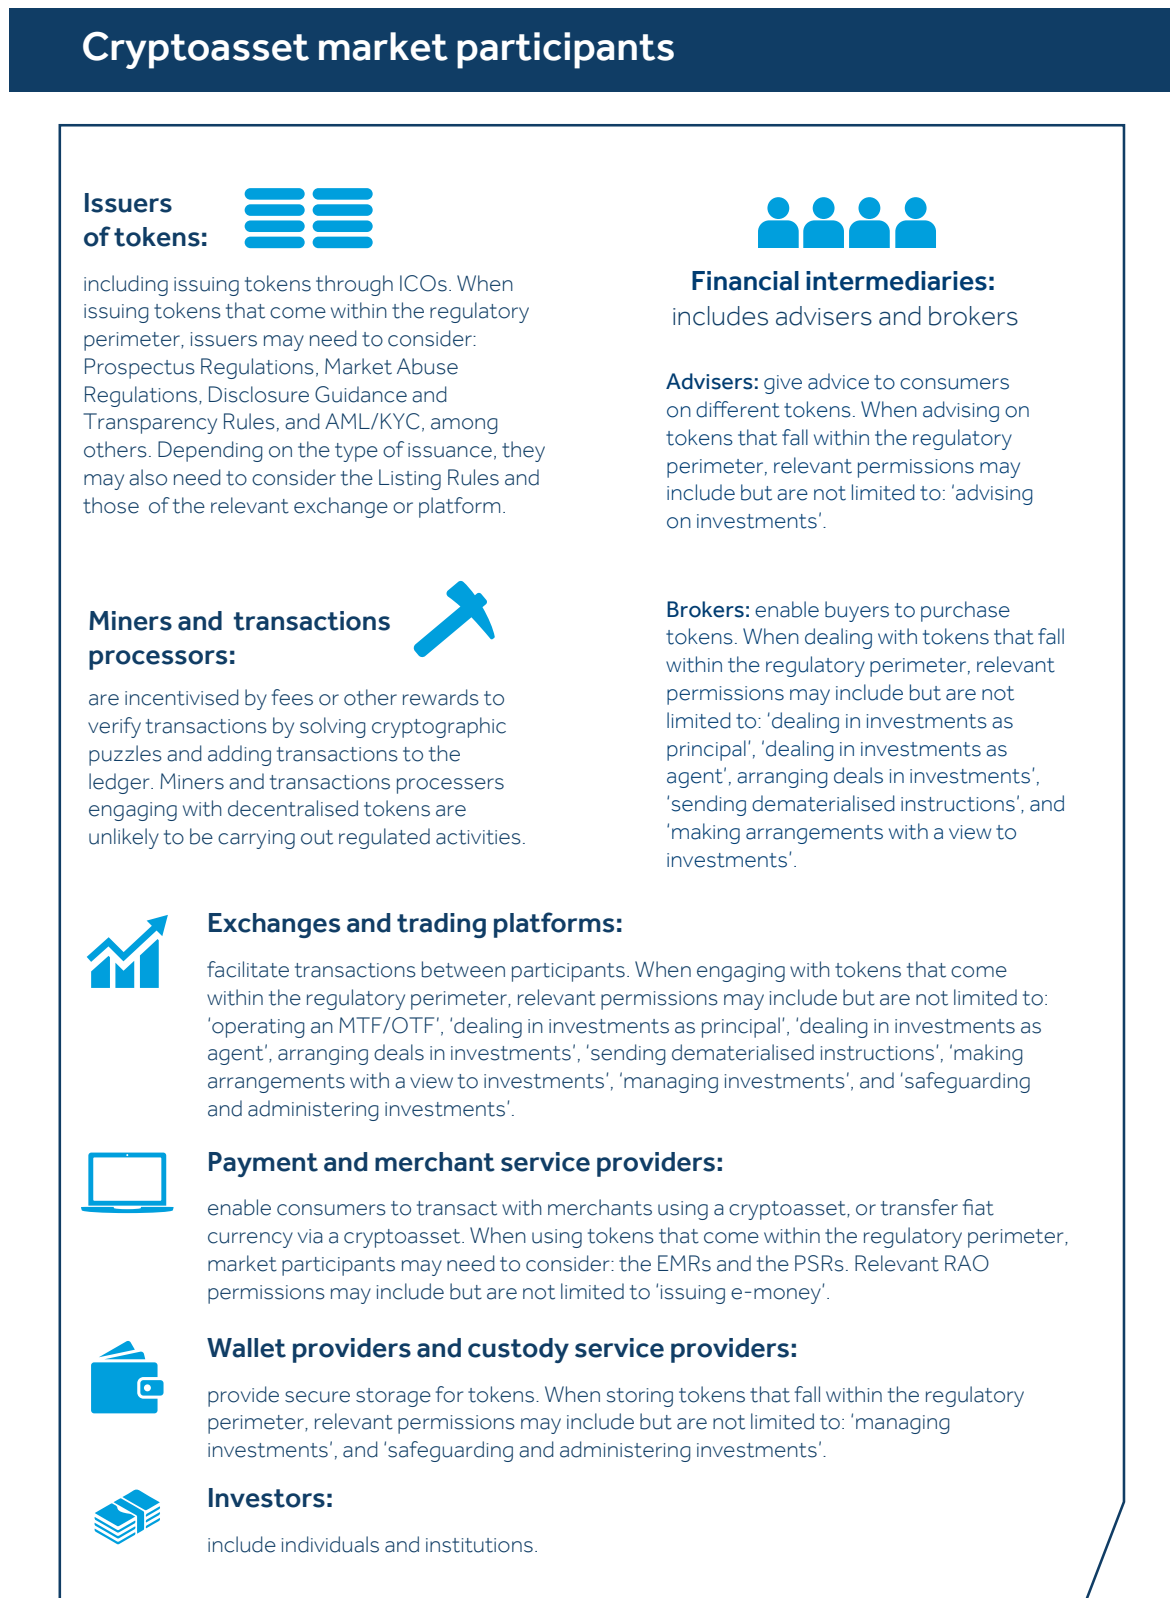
Cryptoasset market participants

Issuers of tokens:

including issuing tokens through ICOs. When issuing tokens that come within the regulatory perimeter, issuers may need to consider: Prospectus Regulations, Market Abuse Regulations, Disclosure Guidance and Transparency Rules, and AML/KYC, among others. Depending on the type of issuance, they may also need to consider the Listing Rules and those of the relevant exchange or platform.

Miners and transactions processors:

are incentivised by fees or other rewards to verify transactions by solving cryptographic puzzles and adding transactions to the ledger. Miners and transactions processers engaging with decentralised tokens are unlikely to be carrying out regulated activities.

Financial intermediaries:
includes advisers and brokers

Advisers: give advice to consumers on different tokens. When advising on tokens that fall within the regulatory perimeter, relevant permissions may include but are not limited to: 'advising on investments'.

Brokers: enable buyers to purchase tokens. When dealing with tokens that fall within the regulatory perimeter, relevant permissions may include but are not limited to: 'dealing in investments as principal', 'dealing in investments as agent', arranging deals in investments', 'sending dematerialised instructions', and 'making arrangements with a view to investments'.

Exchanges and trading platforms:

facilitate transactions between participants. When engaging with tokens that come within the regulatory perimeter, relevant permissions may include but are not limited to: 'operating an MTF/OTF', 'dealing in investments as principal', 'dealing in investments as agent', arranging deals in investments', 'sending dematerialised instructions', 'making arrangements with a view to investments', 'managing investments', and 'safeguarding and administering investments'.

Payment and merchant service providers:

enable consumers to transact with merchants using a cryptoasset, or transfer fiat currency via a cryptoasset. When using tokens that come within the regulatory perimeter, market participants may need to consider: the EMRs and the PSRs. Relevant RAO permissions may include but are not limited to 'issuing e-money'.

Wallet providers and custody service providers:

provide secure storage for tokens. When storing tokens that fall within the regulatory perimeter, relevant permissions may include but are not limited to: 'managing investments', and 'safeguarding and administering investments'.

Investors:

include individuals and institutions.